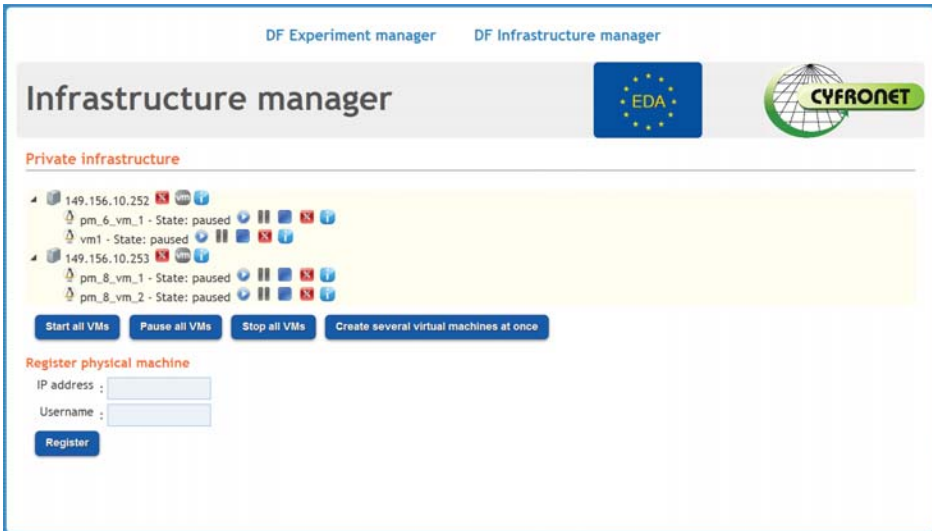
DF Experiment manager DF Infrastructure manager

Infrastructure manager

EDA

CYFRONET

Private infrastructure

149.156.10.252 VM
pm_6_vm_1 - State: paused
vm1 - State: paused
149.156.10.253 VM
pm_8_vm_1 - State: paused
pm_8_vm_2 - State: paused

Start all VMs Pause all VMs Stop all VMs Create several virtual machines at once

Register physical machine

IP address :

Username :

Register